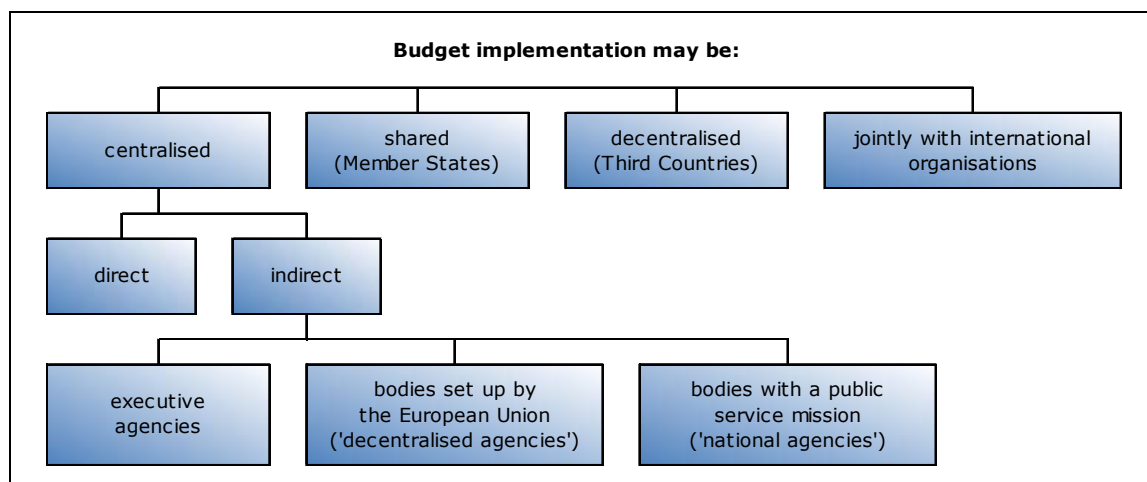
Budget implementation may be:

centralised

shared (Member States)

decentralised (Third Countries)

jointly with international organisations

direct

indirect

executive agencies

bodies set up by the European Union ('decentralised agencies')

bodies with a public service mission ('national agencies')